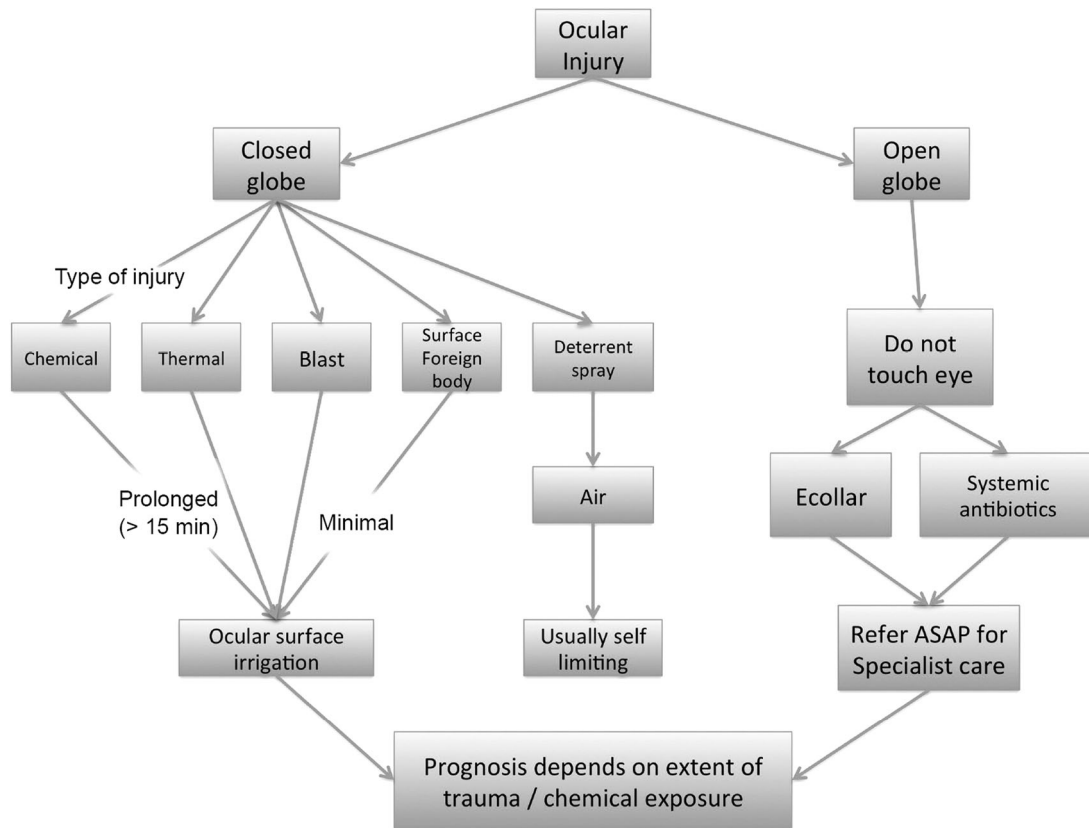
Ocular Injury

Closed globe

Open globe

Type of injury

Chemical

Thermal

Blast

Surface Foreign body

Deterrent spray

Do not touch eye

Prolonged (> 15 min)

Minimal

Air

Ecollar

Systemic antibiotics

Ocular surface irrigation

Usually self limiting

Refer ASAP for Specialist care

Prognosis depends on extent of trauma / chemical exposure